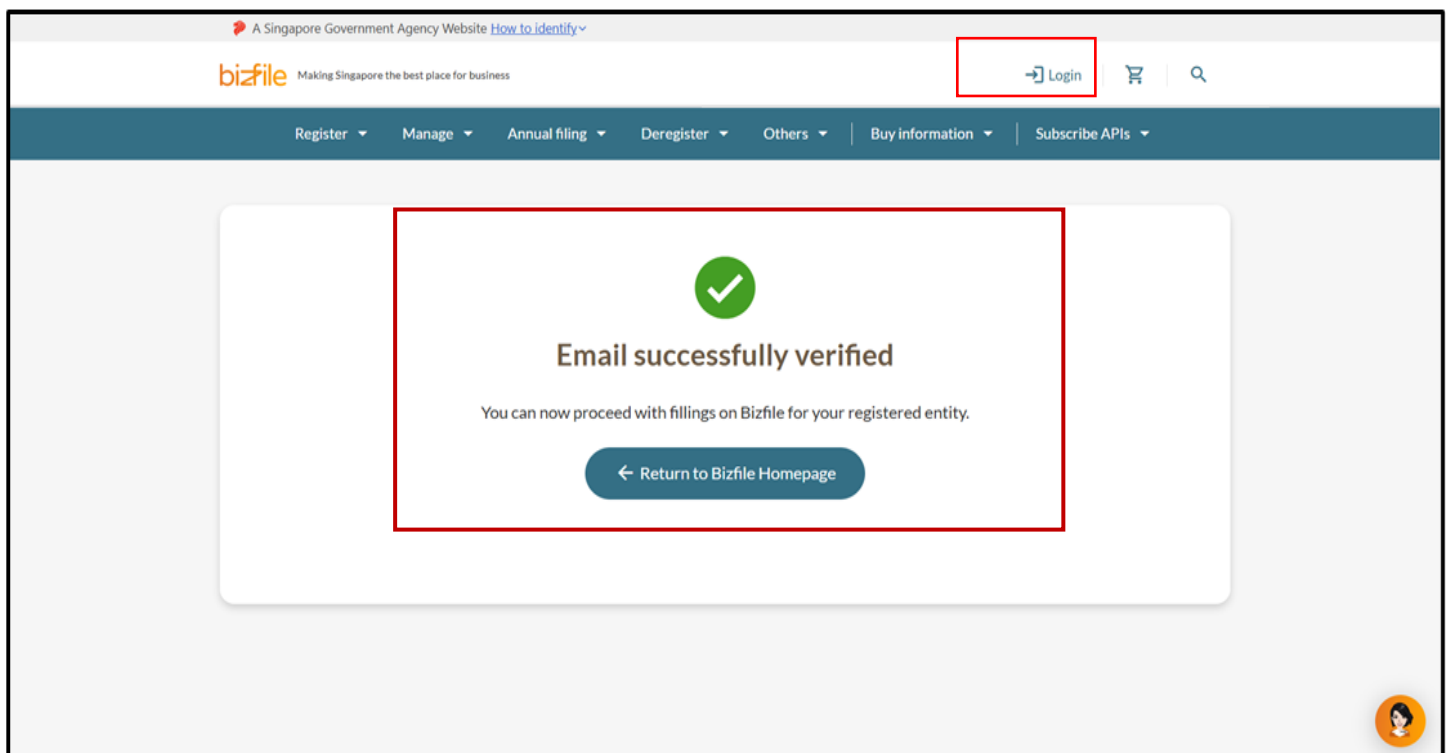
A Singapore Government Agency Website How to identify

bizfile Making Singapore the best place for business

Login

Register Manage Annual filing Deregister Others Buy information Subscribe APIs

Email successfully verified

You can now proceed with fillings on Bizfile for your registered entity.

Return to Bizfile Homepage